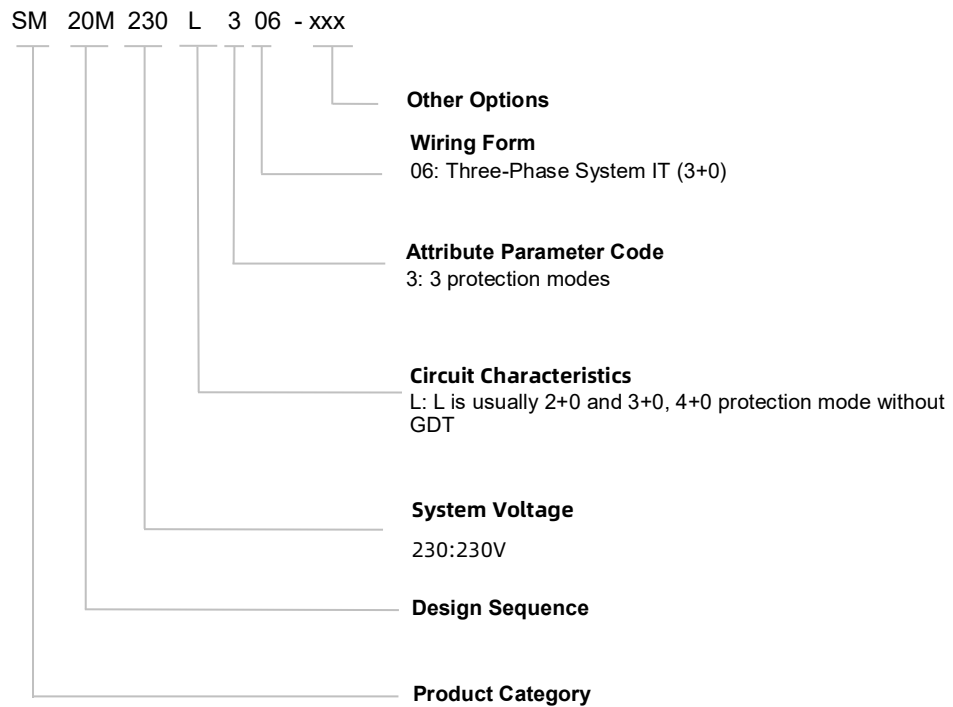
SM 20M 230 L 3 06 - xxx

Other Options

Wiring Form
06: Three-Phase System IT (3+0)

Attribute Parameter Code
3: 3 protection modes

Circuit Characteristics
L: L is usually 2+0 and 3+0, 4+0 protection mode without GDT

System Voltage
230:230V

Design Sequence

Product Category